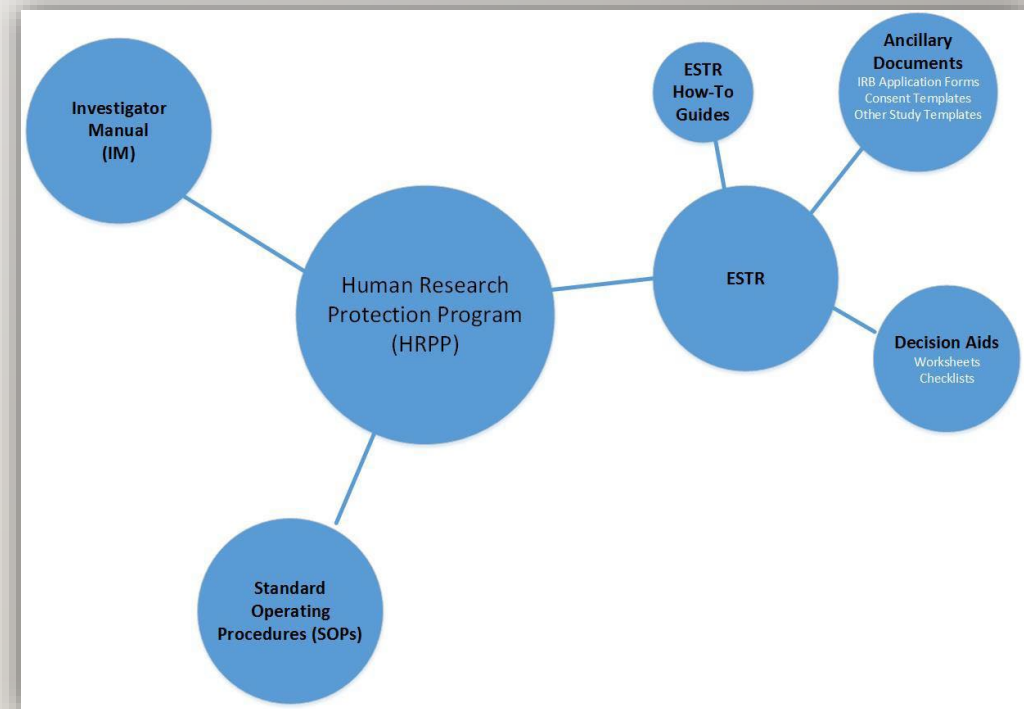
Investigator Manual (IM)

ESTR How-To Guides

Ancillary Documents
IRB Application Forms
Consent Templates
Other Study Templates

Human Research Protection Program (HRPP)

ESTR

Decision Aids
Worksheets
Checklists

Standard Operating Procedures (SOPs)